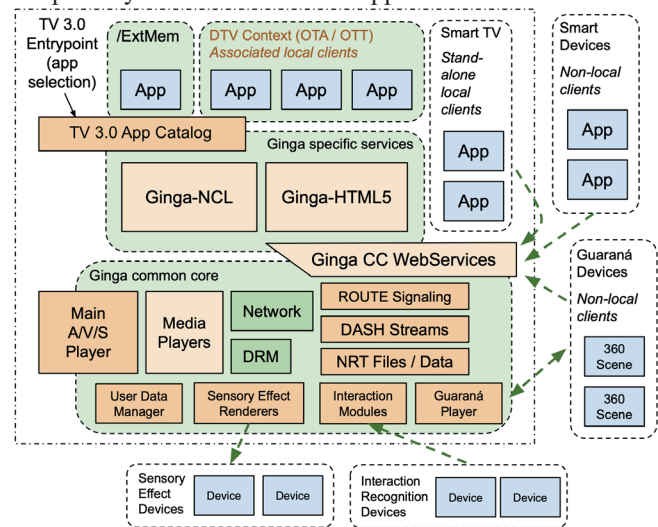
TV 3.0 Entrypoint (app selection)

/ExtMem

App

DTV Context (OTA / OTT)
Associated local clients

App App App

Smart TV
Stand-alone local clients

App

App

Smart Devices
Non-local clients

App

App

TV 3.0 App Catalog

Ginga specific services

Ginga-NCL

Ginga-HTML5

Ginga CC WebServices

Guaraná Devices
Non-local clients

360 Scene

360 Scene

Ginga common core

Main A/V/S Player

Media Players

Network

DRM

ROUTE Signaling

DASH Streams

NRT Files / Data

User Data Manager

Sensory Effect Renderers

Interaction Modules

Guaraná Player

Sensory Effect Devices

Device Device

Interaction Recognition Devices

Device Device